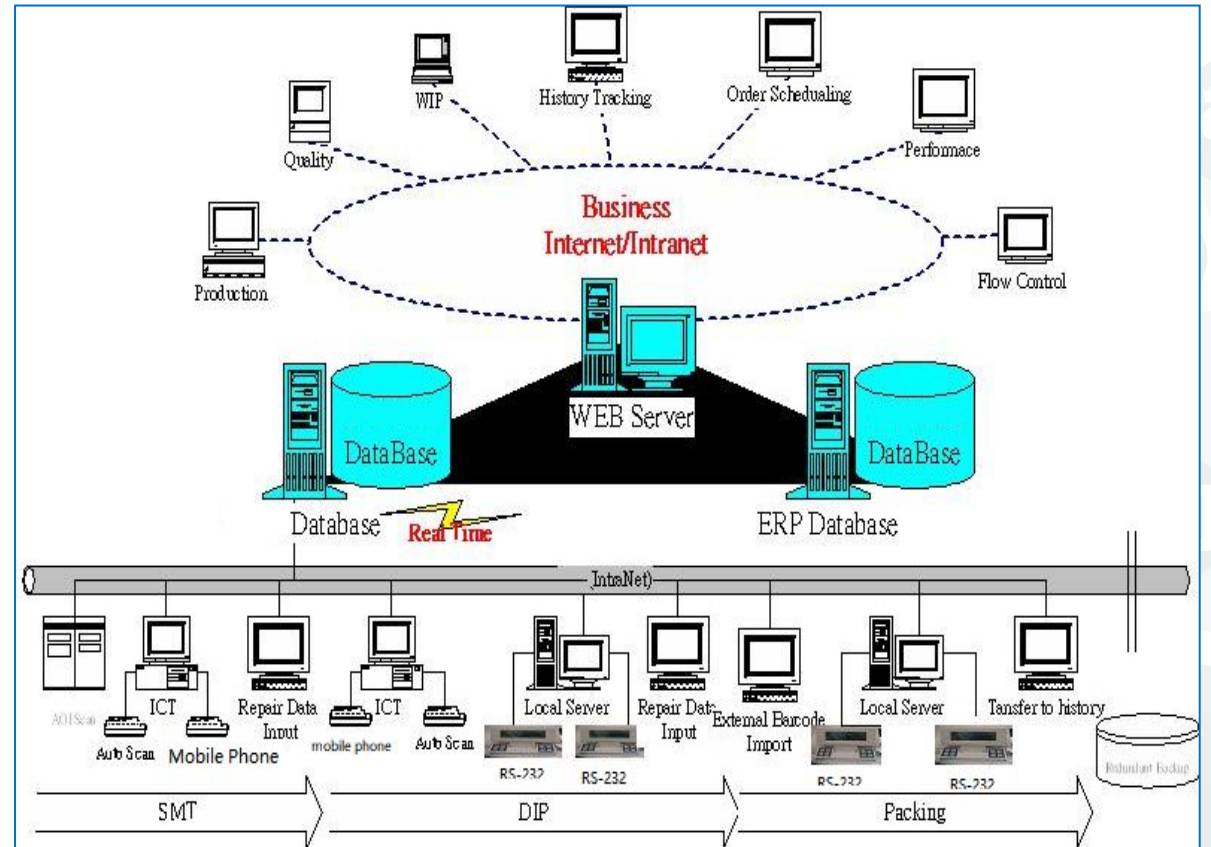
WIP
History Tracking
Order Schedualing
Quality
Performace
Business
Internet/Intranet
Production
Flow Control
WEB Server
DataBase
DataBase
Database
Real Time
ERP Database
IntraNet)
AOIScan
ICT
Auto Scan
Mobile Phone
Repair Data Input
ICT
mobile phone
Auto Scan
Local Server
RS-232
RS-232
Repair Data Input
External Barcode Import
Local Server
RS-232
RS-232
Tansfer to history
Redundant Backup
SMT
DIP
Packing